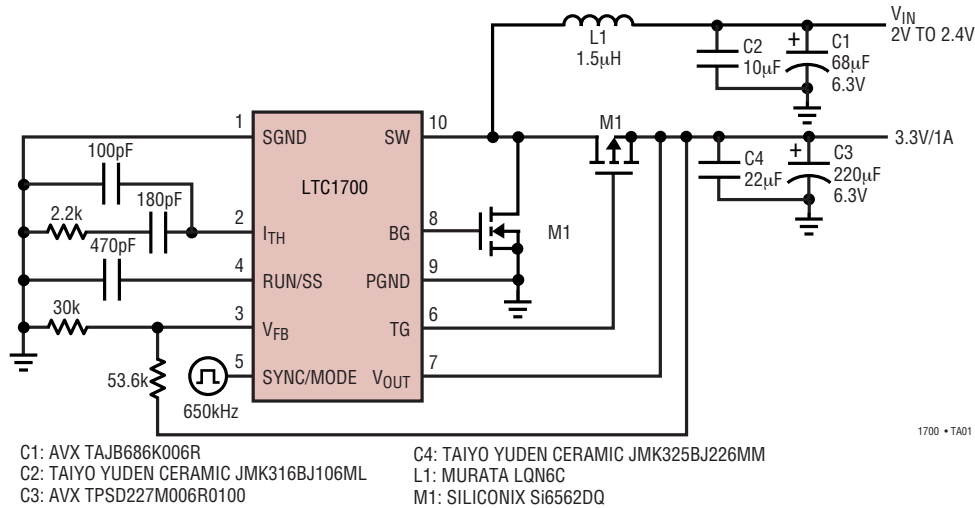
$V_{IN}$
2V TO 2.4V

L1
1.5μH

C2
10μF

C1
68μF
6.3V

M1

1 SGND
10 SW
3.3V/1A

C4
22μF

C3
220μF
6.3V

100pF
LTC1700

2.2k
180pF
2 $I_{TH}$
8 BG
M1

470pF
4 RUN/SS
9 PGND

30k
3 $V_{FB}$
6 TG

5 SYNC/MODE
$V_{OUT}$ 7

53.6k
650kHz

1700 • TA01

C1: AVX TAJB686K006R
C2: TAIYO YUDEN CERAMIC JMK316BJ106ML
C3: AVX TPSD227M006R0100

C4: TAIYO YUDEN CERAMIC JMK325BJ226MM
L1: MURATA LQN6C
M1: SILICONIX Si6562DQ